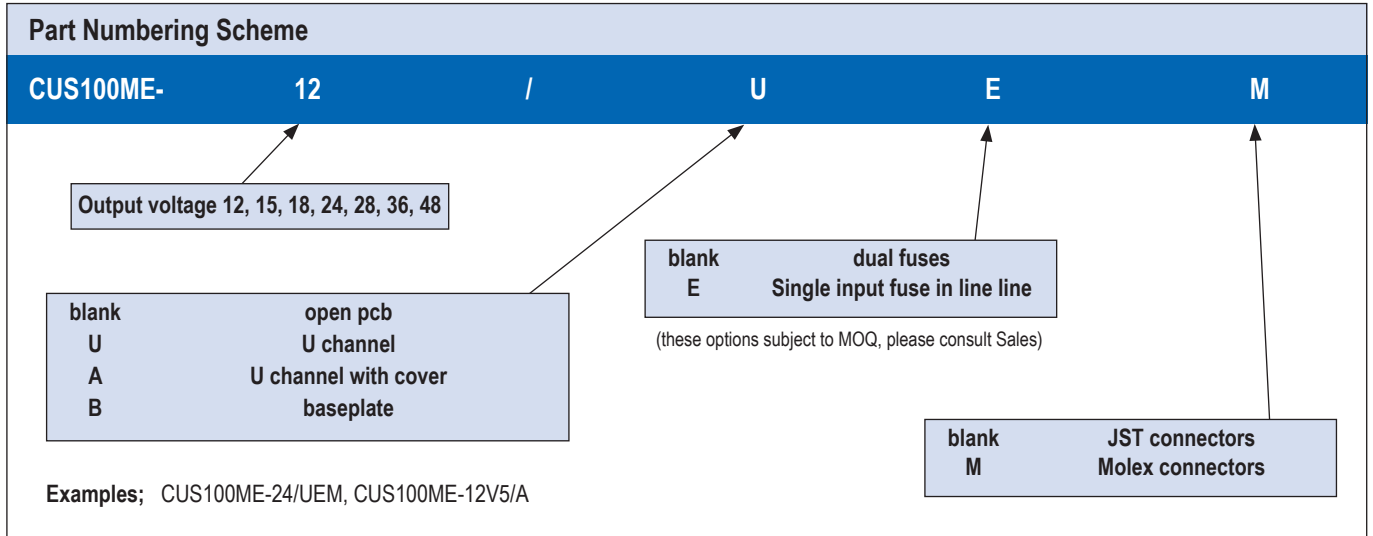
Part Numbering Scheme

CUS100ME- 12 / U E M

Output voltage 12, 15, 18, 24, 28, 36, 48

| | |
|---|---|
| blank | open pcb |
| U | U channel |
| A | U channel with cover |
| B | baseplate |

| | |
|---|---|
| blank | dual fuses |
| E | Single input fuse in line line |

(these options subject to MOQ, please consult Sales)

| | |
|---|---|
| blank | JST connectors |
| M | Molex connectors |

Examples; CUS100ME-24/UEM, CUS100ME-12V5/A